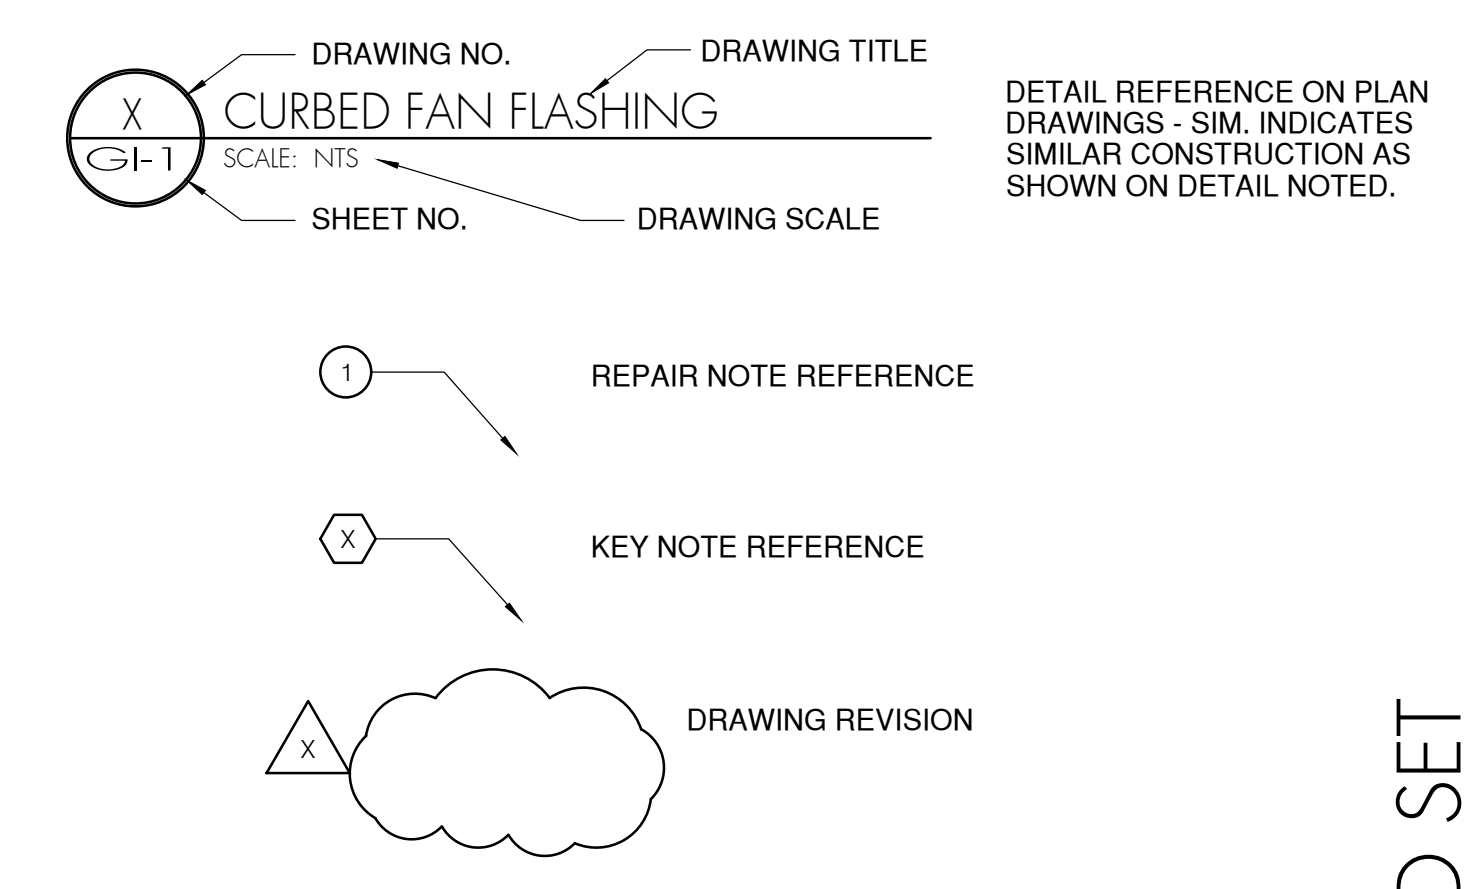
DRAWING NO.
DRAWING TITLE
X
CURBED FAN FLASHING
GI-1
SCALE: NTS
SHEET NO.
DRAWING SCALE

DETAIL REFERENCE ON PLAN DRAWINGS - SIM. INDICATES SIMILAR CONSTRUCTION AS SHOWN ON DETAIL NOTED.

1
REPAIR NOTE REFERENCE

X
KEY NOTE REFERENCE

X
DRAWING REVISION

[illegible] SET